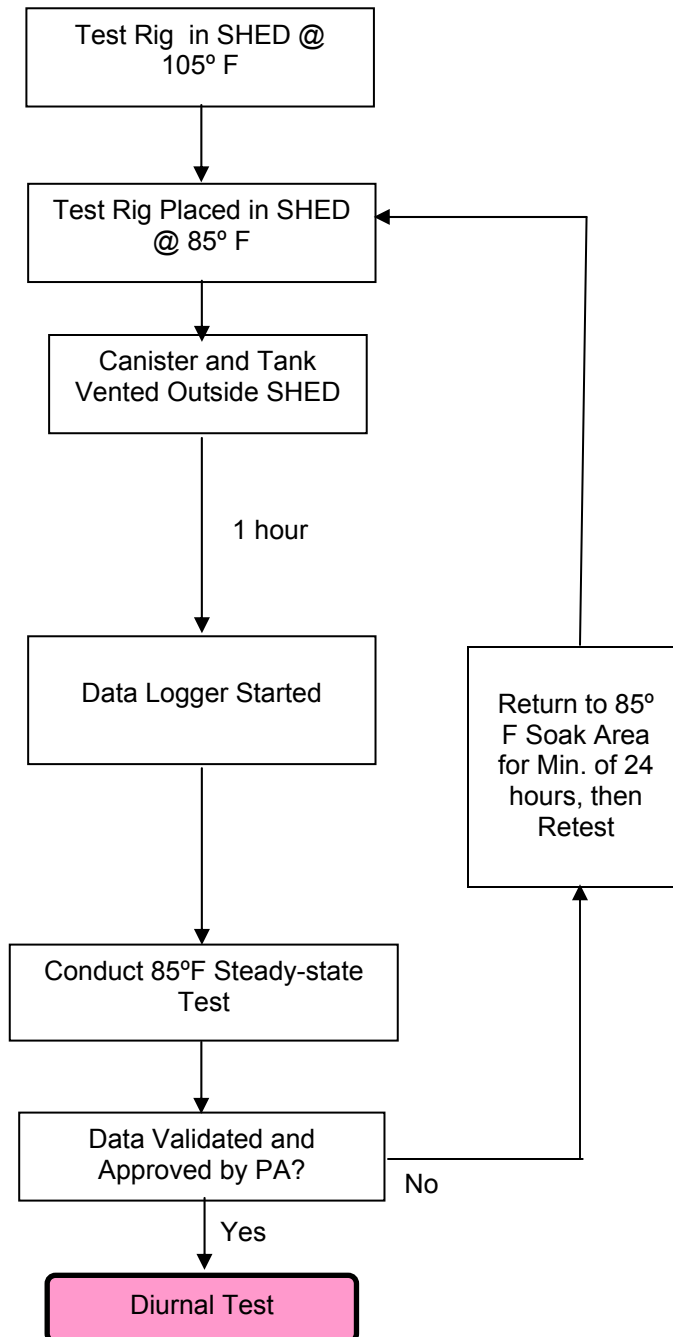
Test Rig in SHED @ 105º F

Test Rig Placed in SHED @ 85º F

Canister and Tank Vented Outside SHED

1 hour

Data Logger Started

Return to 85º F Soak Area for Min. of 24 hours, then Retest

Conduct 85ºF Steady-state Test

Data Validated and Approved by PA?

No

Yes

Diurnal Test